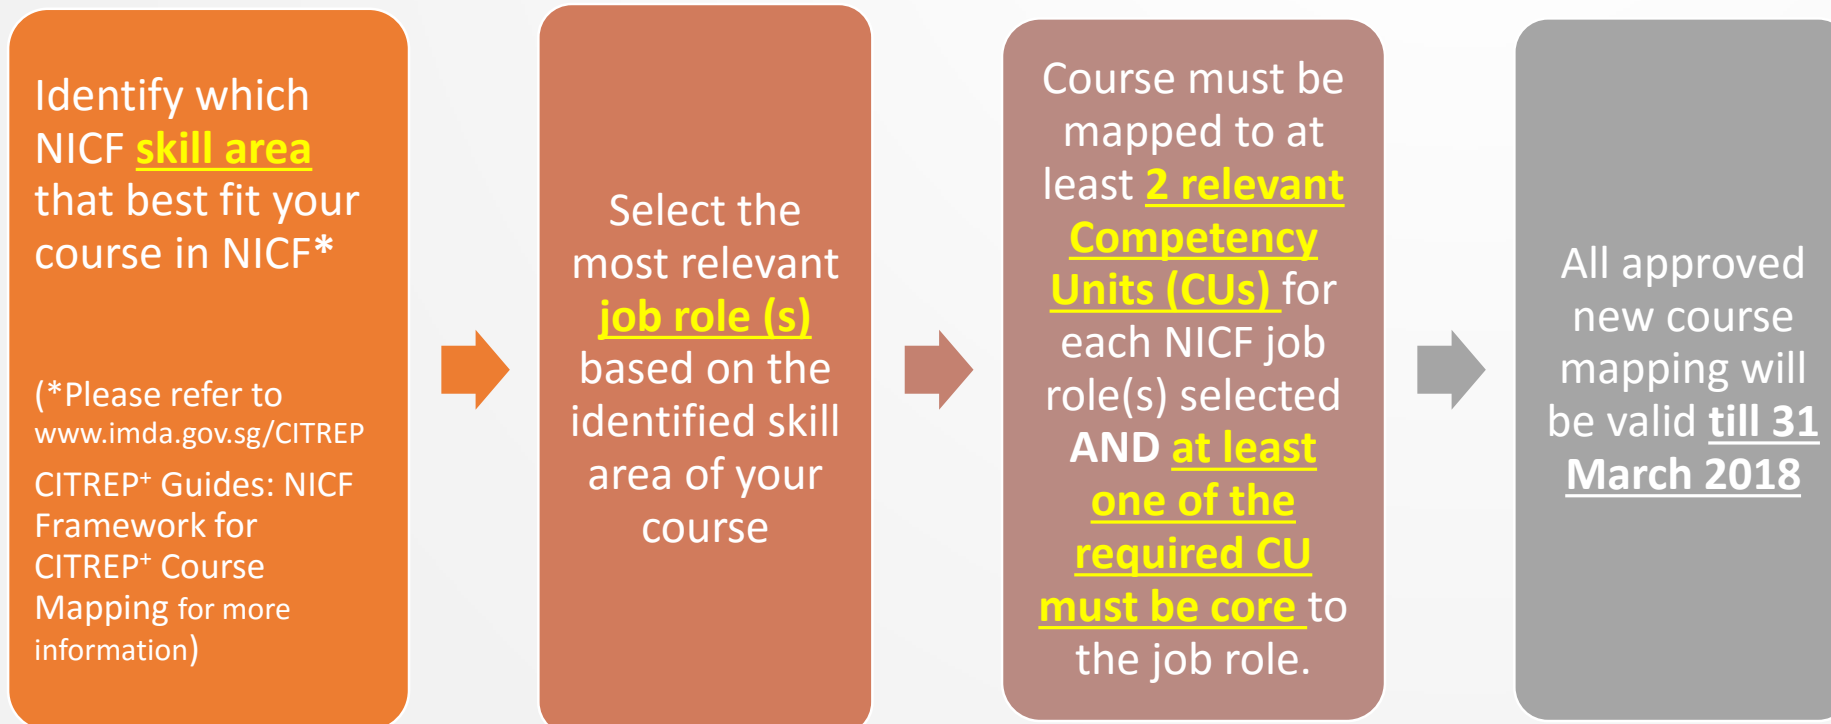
Identify which NICF skill area that best fit your course in NICF*

(*Please refer to www.imda.gov.sg/CITREP CITREP⁺ Guides: NICF Framework for CITREP⁺ Course Mapping for more information)

Select the most relevant job role (s) based on the identified skill area of your course

Course must be mapped to at least 2 relevant Competency Units (CUs) for each NICF job role(s) selected AND at least one of the required CU must be core to the job role.

All approved new course mapping will be valid till 31 March 2018